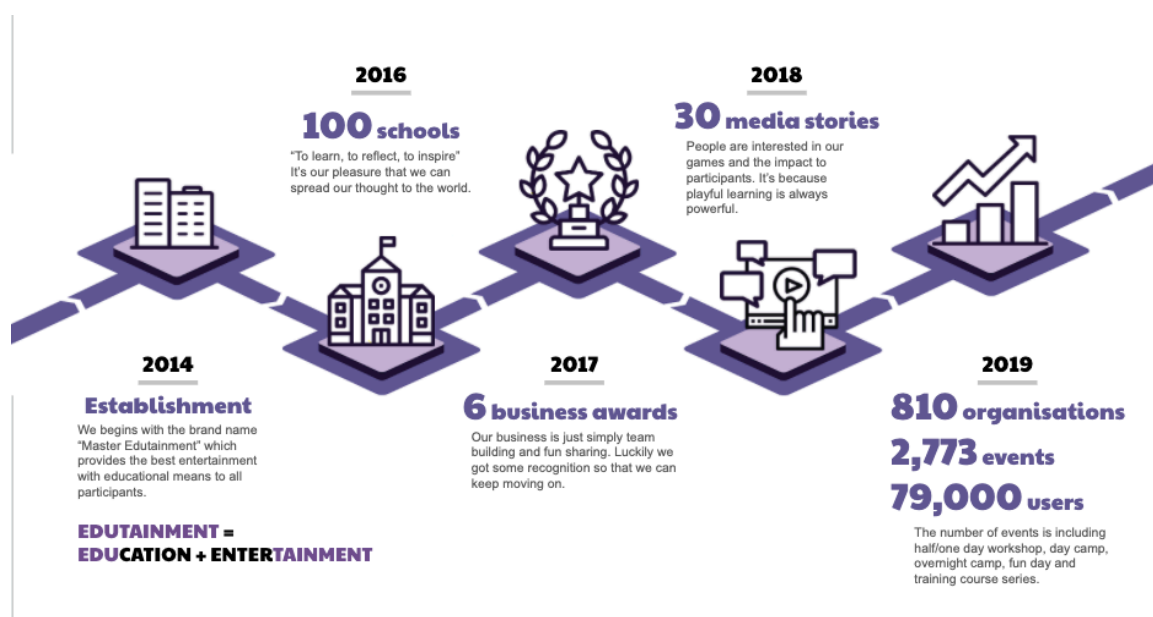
2016

100 schools

"To learn, to reflect, to inspire"
It's our pleasure that we can spread our thought to the world.

2018

30 media stories

People are interested in our games and the impact to participants. It's because playful learning is always powerful.

2014

Establishment

We begins with the brand name "Master Edutainment" which provides the best entertainment with educational means to all participants.

EDUTAINMENT =
EDUCATION + ENTERTAINMENT

2017

6 business awards

Our business is just simply team building and fun sharing. Luckily we got some recognition so that we can keep moving on.

2019

810 organisations
2,773 events
79,000 users

The number of events is including half/one day workshop, day camp, overnight camp, fun day and training course series.